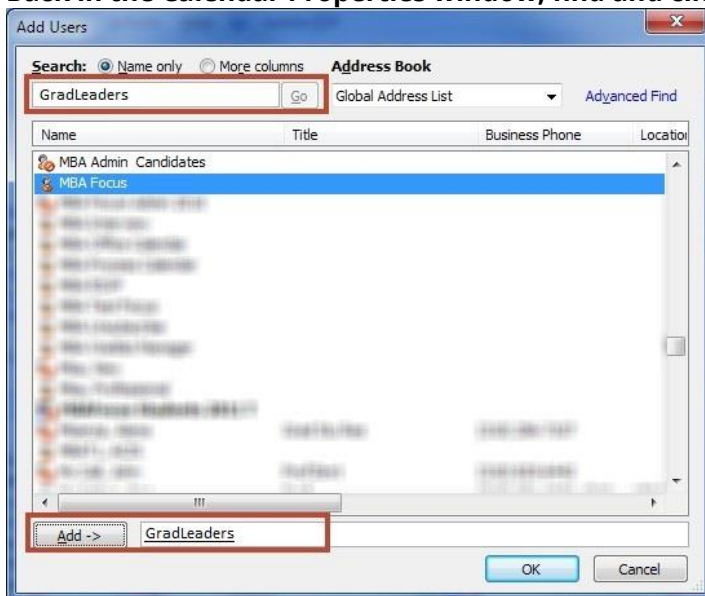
Back in the Calendar Properties window, find and cli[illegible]

Add Users

Search: Name only More columns Address Book

GradLeaders Go Global Address List Advanced Find

| Name | Title | Business Phone | Locatio |
|---|---|---|---|
| MBA Admin Candidates | | | |
| MBA Focus | | | |
| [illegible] | | | |

Add -> GradLeaders

OK Cancel